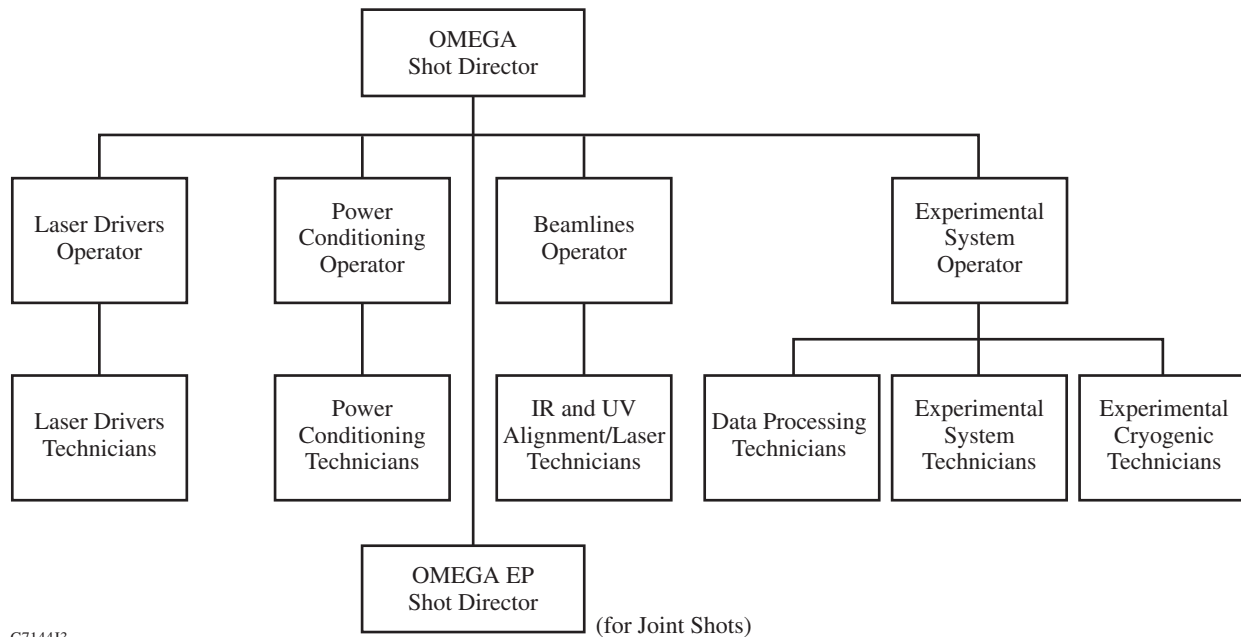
OMEGA Shot Director

Laser Drivers Operator

Power Conditioning Operator

Beamlines Operator

Experimental System Operator

Laser Drivers Technicians

Power Conditioning Technicians

IR and UV Alignment/Laser Technicians

Data Processing Technicians

Experimental System Technicians

Experimental Cryogenic Technicians

OMEGA EP Shot Director

(for Joint Shots)

G7144J3